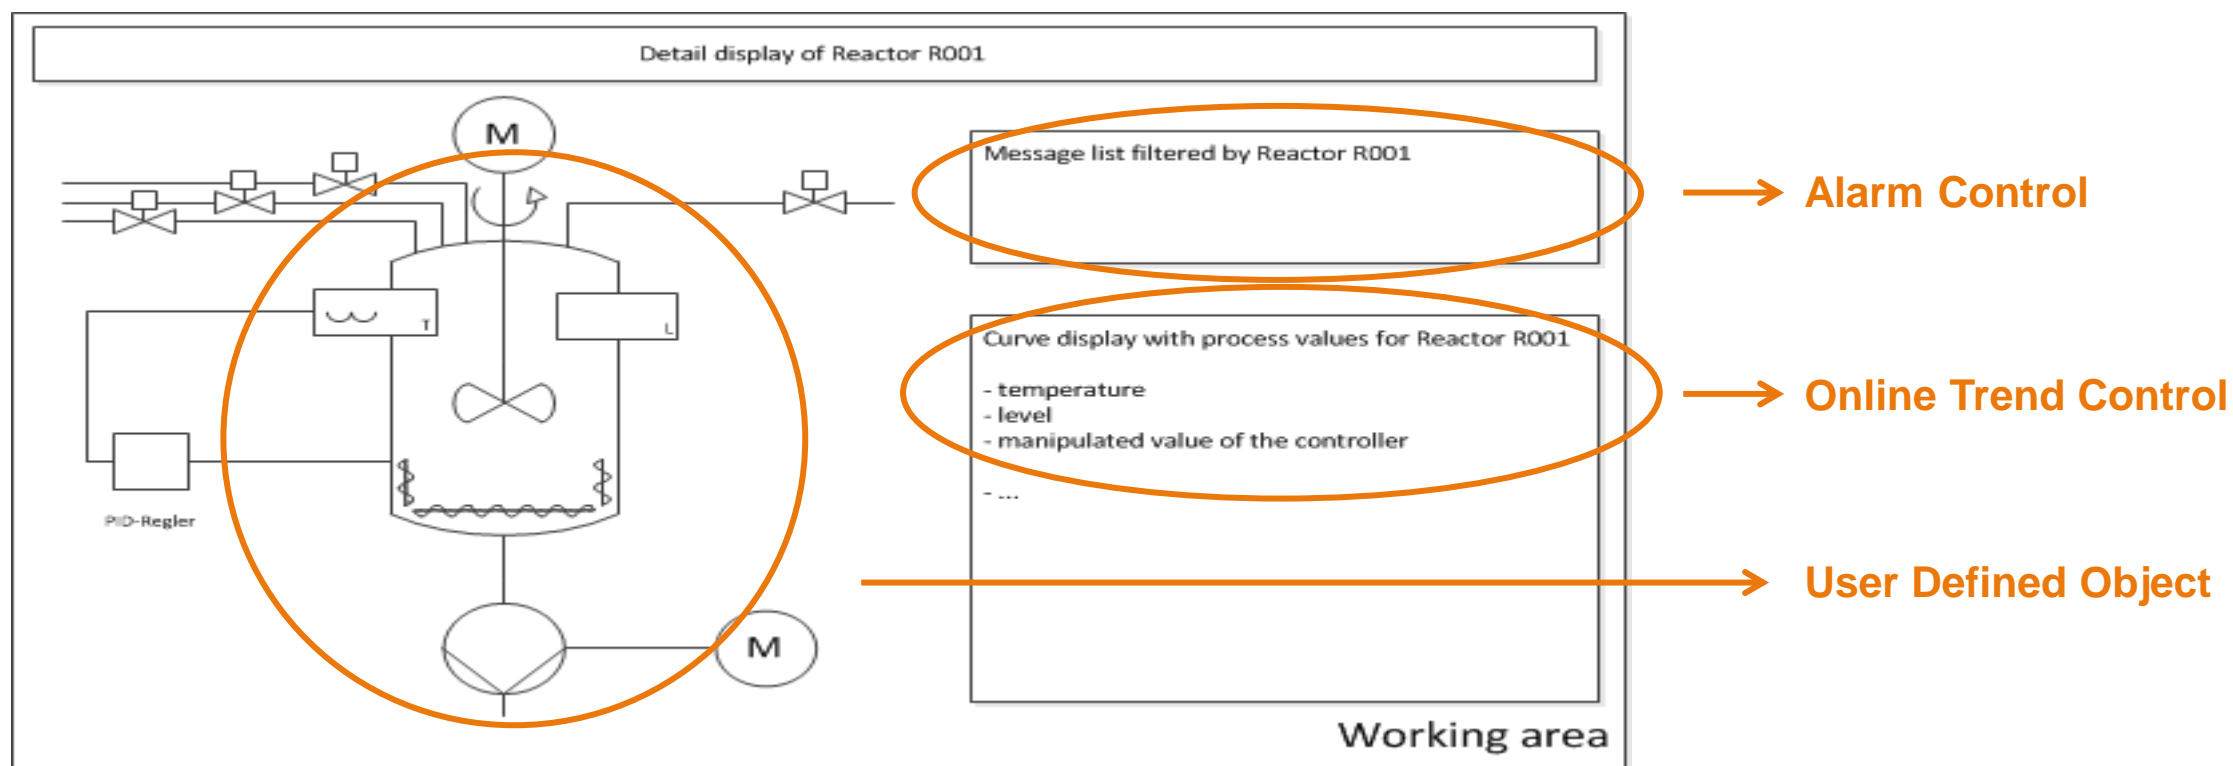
Detail display of Reactor R001

M

T

L

PID-Regler

M

Message list filtered by Reactor R001

Alarm Control

Curve display with process values for Reactor R001

- temperature
- level
- manipulated value of the controller

- ...

Online Trend Control

User Defined Object

Working area